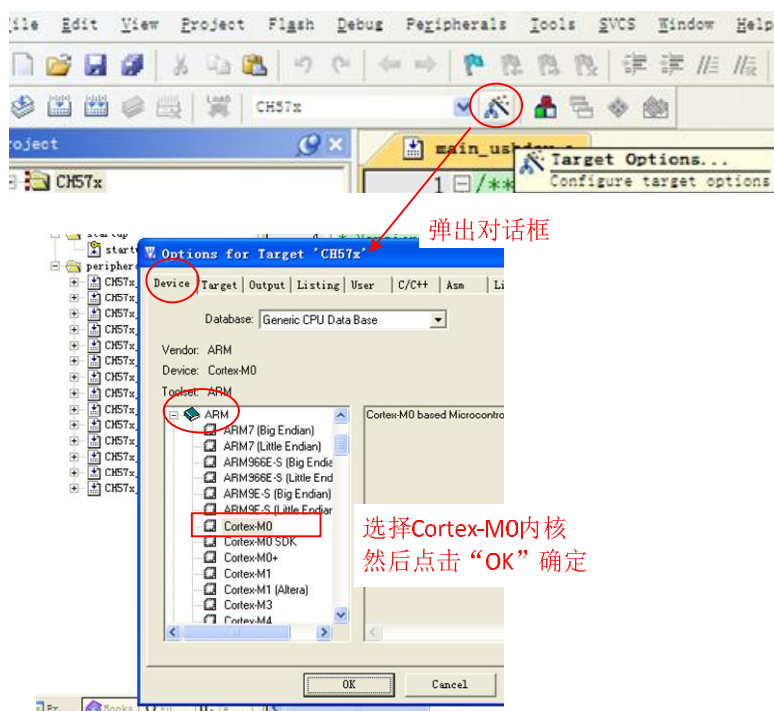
ile Edit View Project Flash Debug Peripherals Tools SVCS Window Help

CH57x

roject

CH57x

main_usbdev.c

Target Options...
Configure target options

1 /**

startup
start
periphe
CH57x
CH57x
CH57x
CH57x
CH57x
CH57x
CH57x
CH57x
CH57x
CH57x
CH57x
CH57x
CH57x
CH57x

弹出对话框

Options for Target 'CH57x'

Device | Target | Output | Listing | User | C/C++ | Asm | Li

Database: Generic CPU Data Base

Vendor: ARM
Device: Cortex-M0
Toolset: ARM

ARM
ARM7 (Big Endian)
ARM7 (Little Endian)
ARM966E-S (Big Endia
ARM966E-S (Little End
ARM9E-S (Big Endian)
ARM9E-S (Little Endian
Cortex-M0
Cortex-M0 SDK
Cortex-M0+
Cortex-M1
Cortex-M1 (Altera)
Cortex-M3
Cortex-M4

Cortex-M0 based Microcontro

选择Cortex-M0内核
然后点击“OK”确定

OK
Cancel

Pr
Books